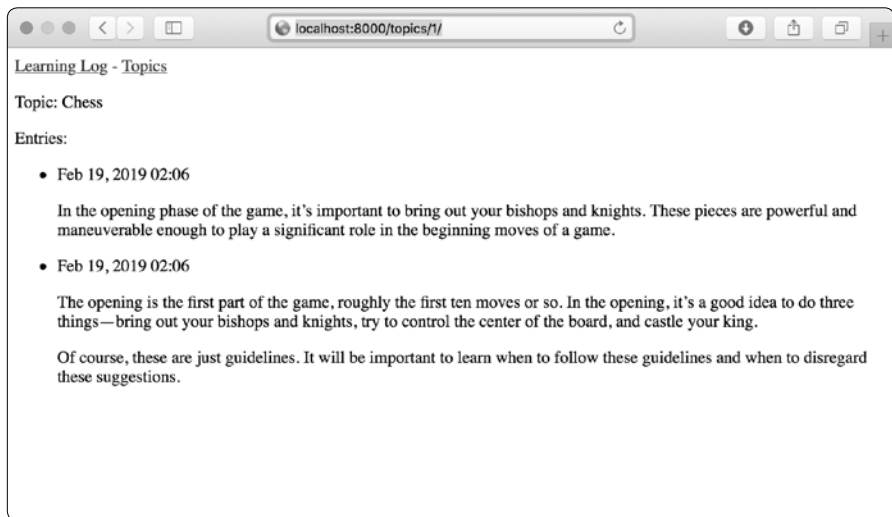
localhost:8000/topics/1/

Learning Log - Topics

Topic: Chess

Entries:

- Feb 19, 2019 02:06

In the opening phase of the game, it’s important to bring out your bishops and knights. These pieces are powerful and maneuverable enough to play a significant role in the beginning moves of a game.

- Feb 19, 2019 02:06

The opening is the first part of the game, roughly the first ten moves or so. In the opening, it’s a good idea to do three things—bring out your bishops and knights, try to control the center of the board, and castle your king.

Of course, these are just guidelines. It will be important to learn when to follow these guidelines and when to disregard these suggestions.